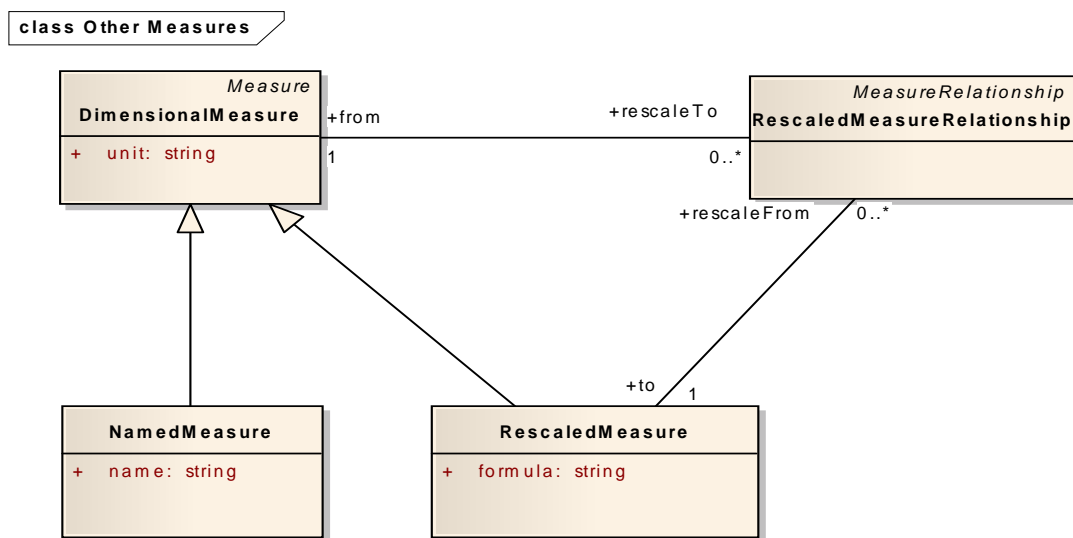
class Other Measures

Measure
DimensionalMeasure
+ unit: string

+from
1

+rescaleTo
0..*

MeasureRelationship
RescaledMeasureRelationship

+rescaleFrom
0..*

+to
1

NamedMeasure
+ name: string

RescaledMeasure
+ formula: string